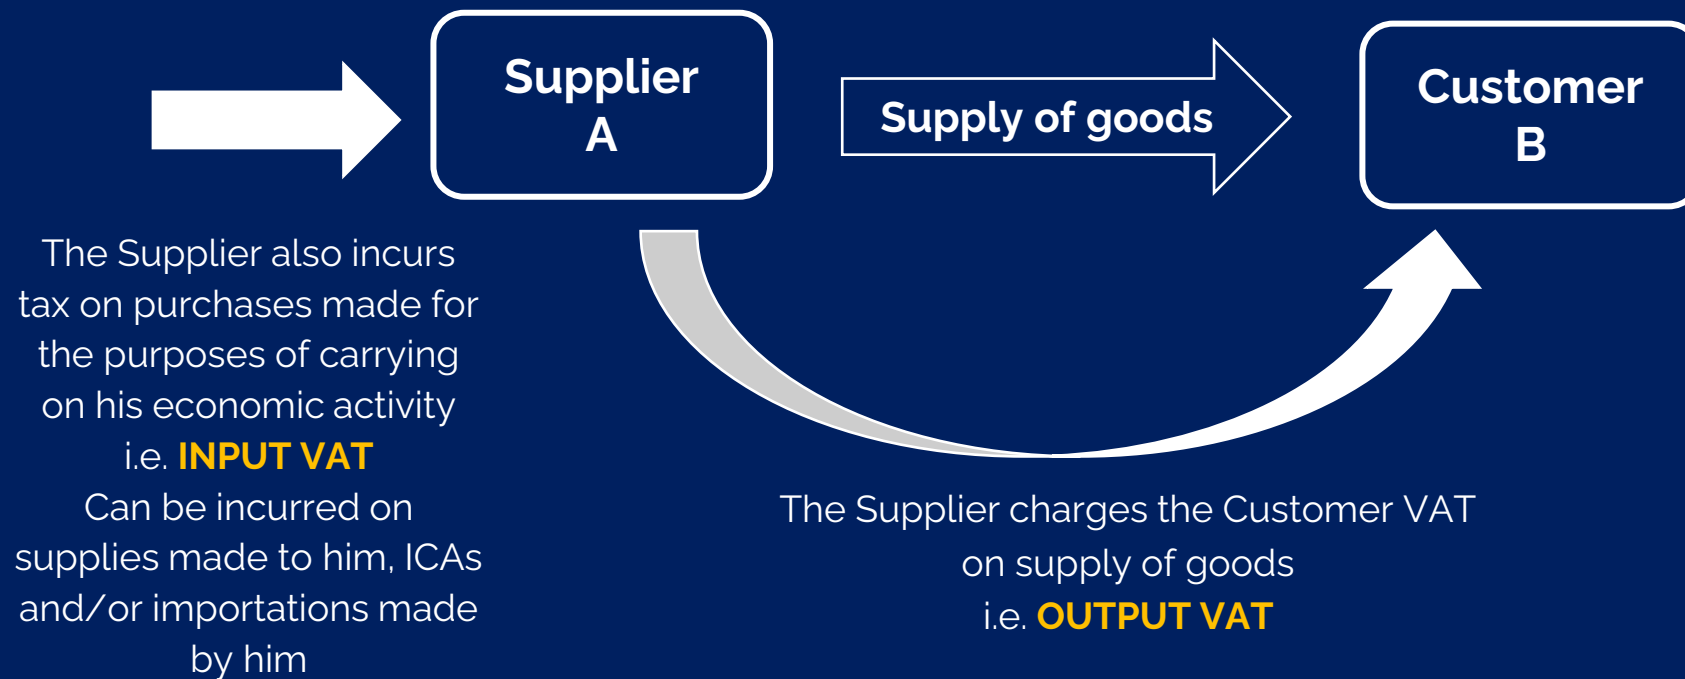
Supplier
A

Supply of goods

Customer
B

The Supplier also incurs tax on purchases made for the purposes of carrying on his economic activity i.e. INPUT VAT
Can be incurred on supplies made to him, ICAs and/or importations made by him

The Supplier charges the Customer VAT on supply of goods
i.e. OUTPUT VAT